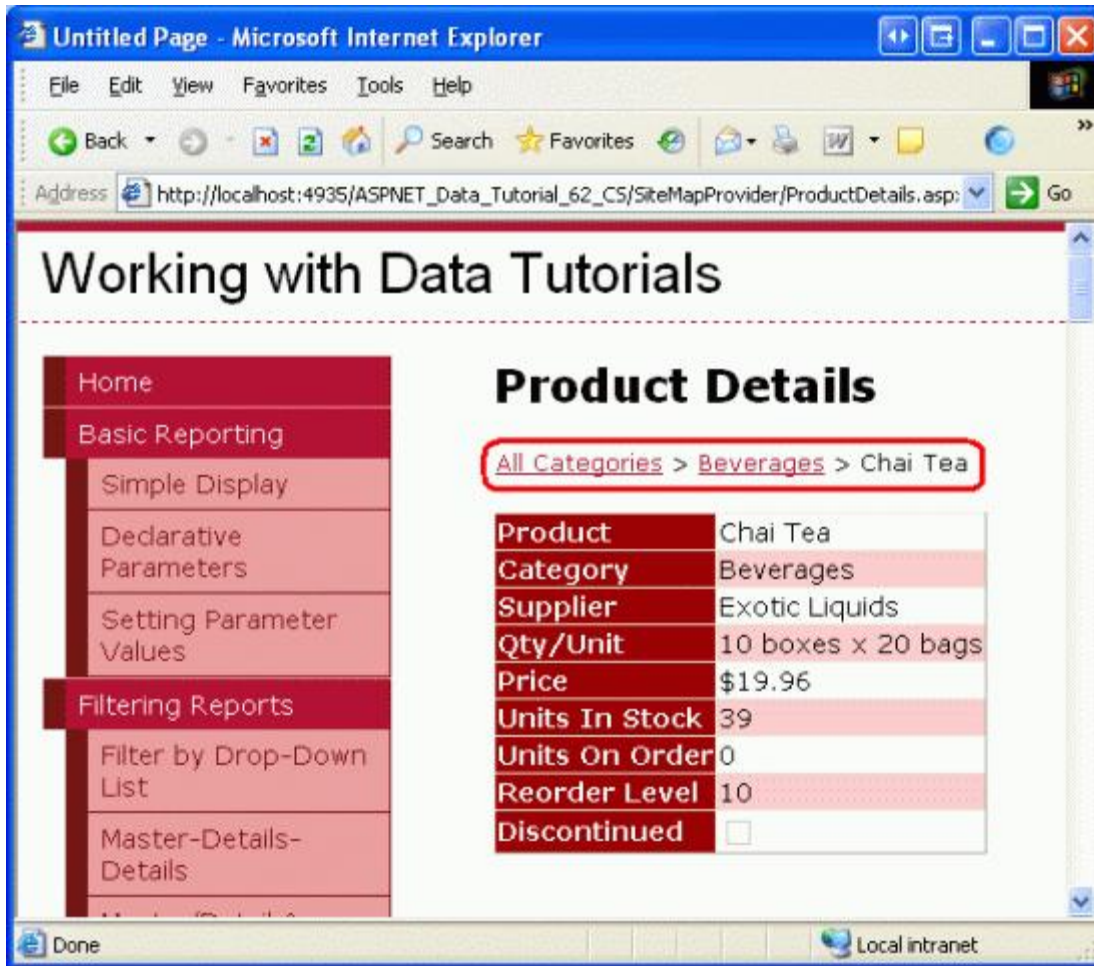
Untitled Page - Microsoft Internet Explorer

File Edit View Favorites Tools Help

Back Search Favorites

Address http://localhost:4935/ASPNET_Data_Tutorial_62_CS/SiteMapProvider/ProductDetails.asp: Go

Working with Data Tutorials

Home
Basic Reporting
Simple Display
Declarative Parameters
Setting Parameter Values
Filtering Reports
Filter by Drop-Down List
Master-Details-Details
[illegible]

Product Details

All Categories > Beverages > Chai Tea

| Product | Chai Tea |
|---|---|
| Category | Beverages |
| Supplier | Exotic Liquids |
| Qty/Unit | 10 boxes x 20 bags |
| Price | \$19.96 |
| Units In Stock | 39 |
| Units On Order | 0 |
| Reorder Level | 10 |
| Discontinued | |

Done Local intranet